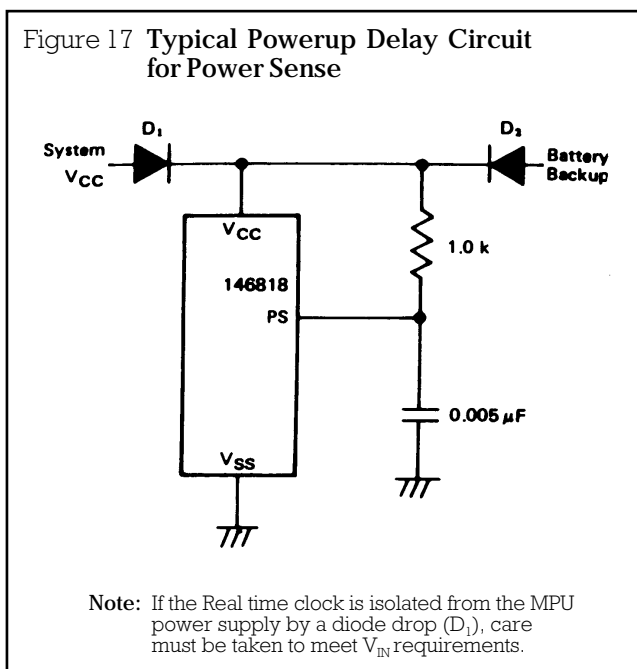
Figure 17 **Typical Powerup Delay Circuit for Power Sense**

$D_1$

System $V_{CC}$

$D_2$

Battery Backup

$V_{CC}$

146818

PS

$V_{SS}$

1.0 k

0.005 $\mu$F

**Note:** If the Real time clock is isolated from the MPU power supply by a diode drop ($D_1$), care must be taken to meet $V_{IN}$ requirements.